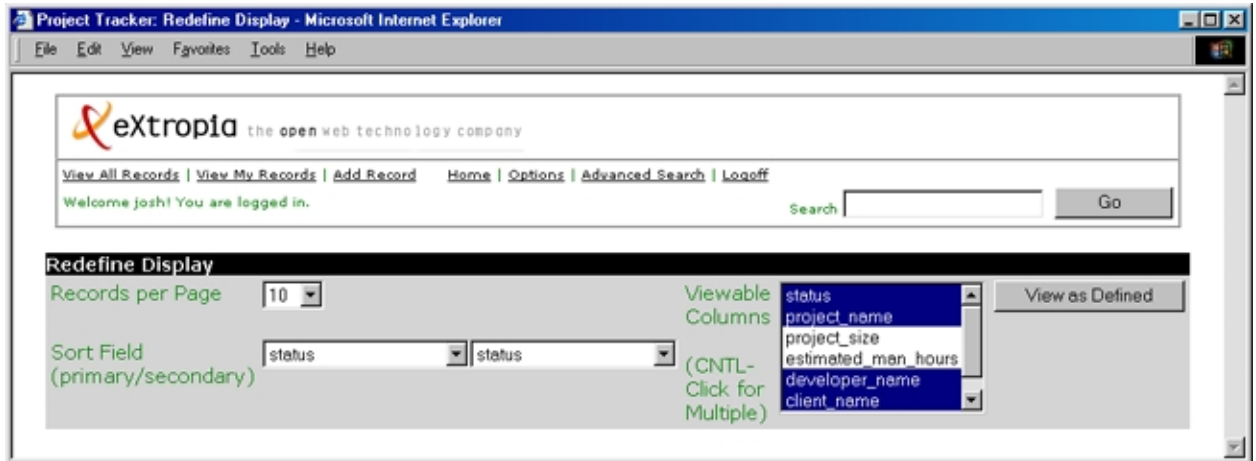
Project Tracker: Redefine Display - Microsoft Internet Explorer

File Edit View Favorites Tools Help

eXtropia the open web technology company

View All Records | View My Records | Add Record Home | Options | Advanced Search | Logoff

Welcome josh! You are logged in.

Search Go

Redefine Display

Records per Page 10

Sort Field (primary/secondary) status status

Viewable Columns

(CNTL-Click for Multiple)

status
project_name
project_size
estimated_man_hours
developer_name
client_name

View as Defined